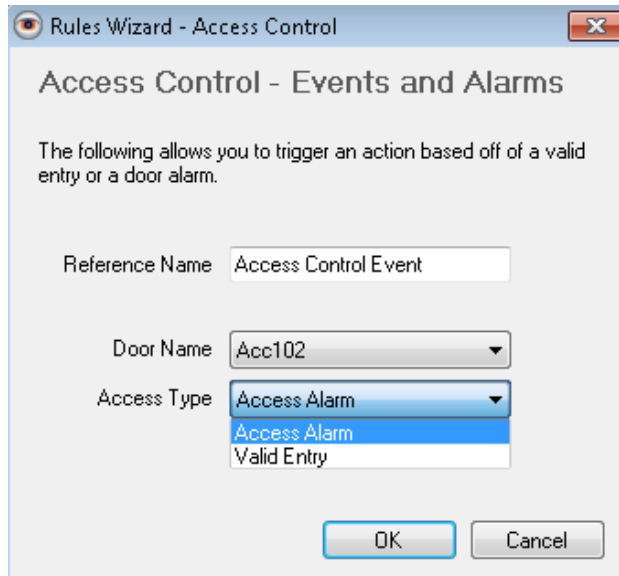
Rules Wizard - Access Control

Access Control - Events and Alarms

The following allows you to trigger an action based off of a valid entry or a door alarm.

Reference Name Access Control Event

Door Name Acc102

Access Type Access Alarm

Access Alarm
Valid Entry

OK Cancel